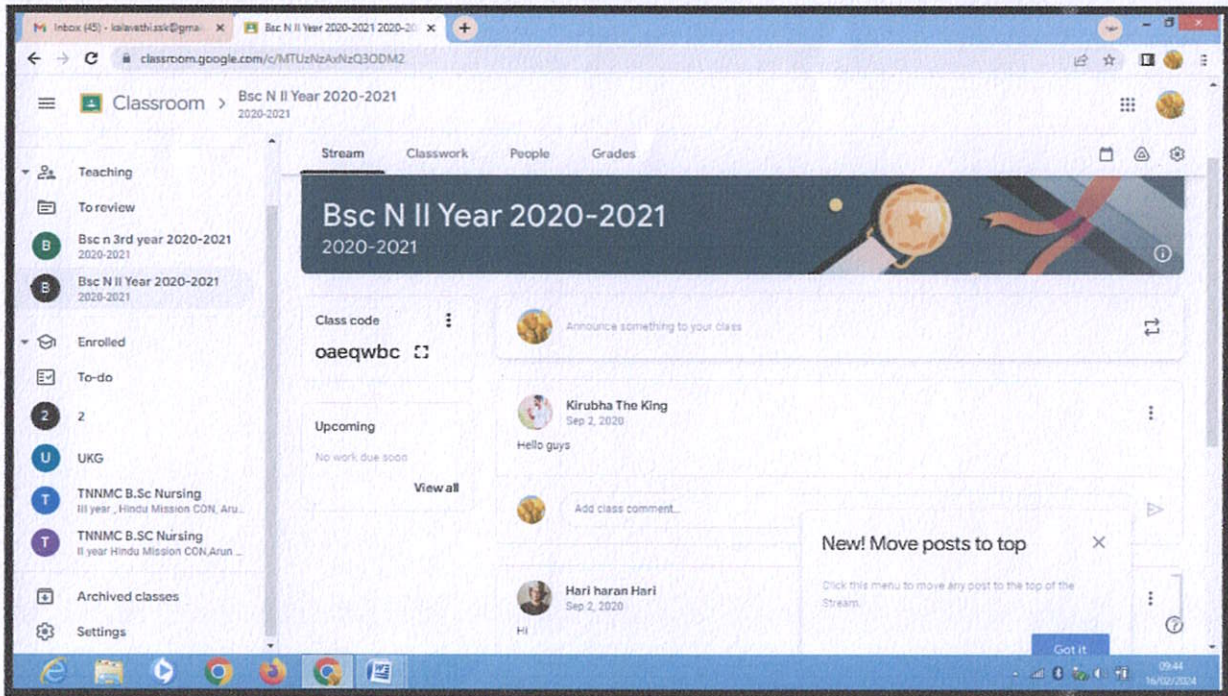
M Inbox (45) - kalavathi.ssk@gmai × Bsc N II Year 2020-2021 2020-20 × +

classroom.google.com/c/MTUzNzAxNzQ3ODM2

Classroom > Bsc N II Year 2020-2021
2020-2021

Teaching
To review
B Bsc n 3rd year 2020-2021
2020-2021
B Bsc N II Year 2020-2021
2020-2021

Enrolled
To-do
2 2
U UKG
T TNNMC B.Sc Nursing
III year , Hindu Mission CON, Aru...
T TNNMC B.SC Nursing
II year Hindu Mission CON,Arun ...

Archived classes
Settings

Stream Classwork People Grades

Bsc N II Year 2020-2021
2020-2021

Class code
oaeqwbc

Upcoming
No work due soon
View all

Announce something to your class

Kirubha The King
Sep 2, 2020
Hello guys

Add class comment...

New! Move posts to top
Click this menu to move any post to the top of the Stream.
Got it

Hari haran Hari
Sep 2, 2020
Hi

09:44
16/02/2024